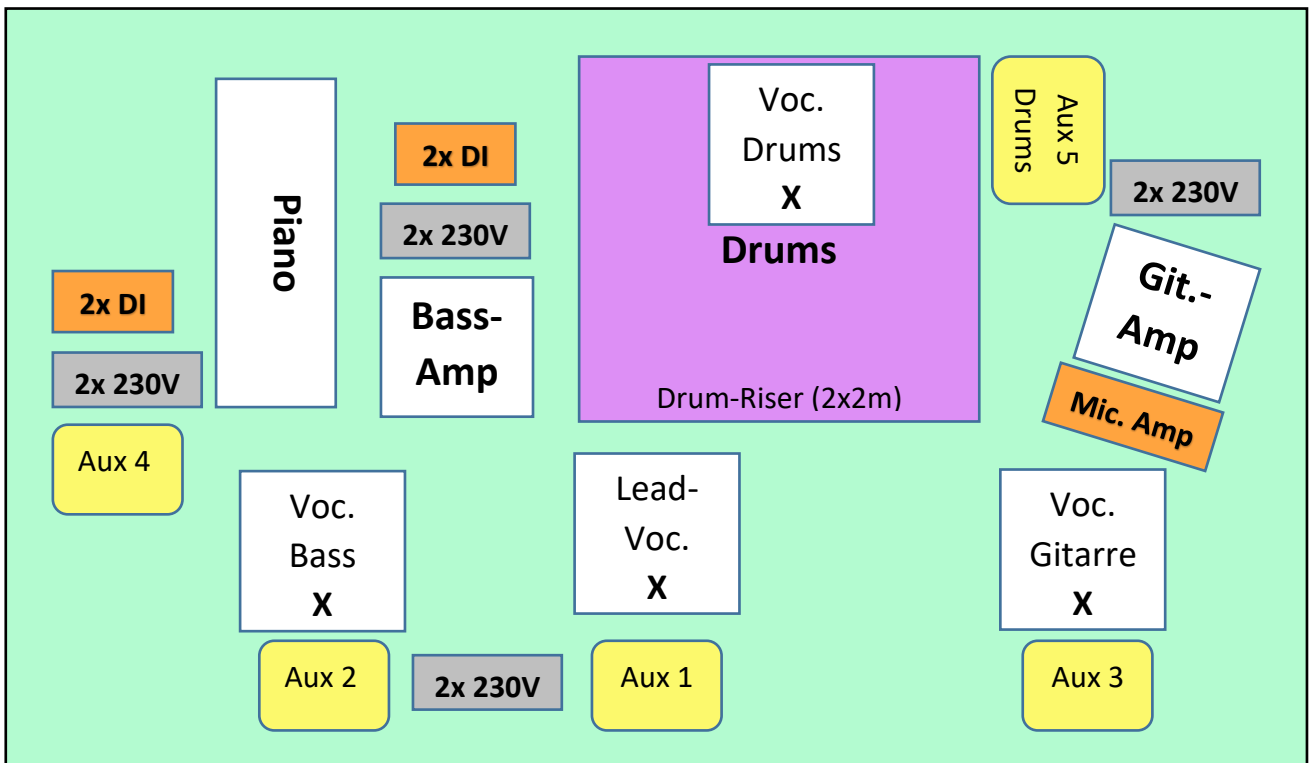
Piano

2x DI

2x 230V

Bass-Amp

2x DI

2x 230V

Aux 4

Voc. Drums
X

Drums

Drum-Riser (2x2m)

Aux 5 Drums

2x 230V

Git.-Amp

Mic. Amp

Voc. Bass
X

Lead-Voc.
X

Voc. Gitarre
X

Aux 2

2x 230V

Aux 1

Aux 3